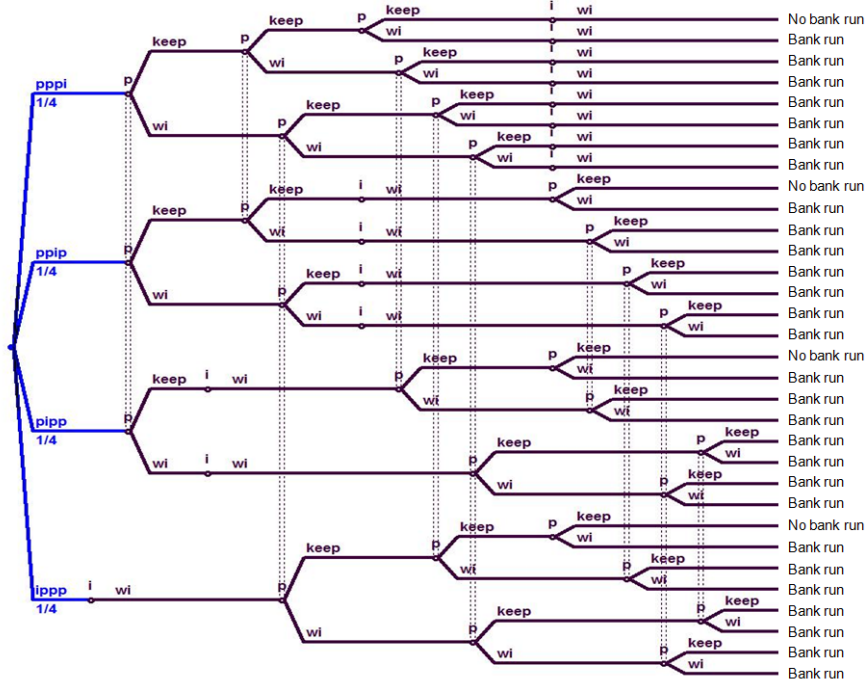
pppi
1/4
p
keep
p
keep
p
keep
i
wi
No bank run
wi
i
wi
Bank run
wi
p
keep
i
wi
Bank run
wi
i
wi
Bank run
wi
p
keep
p
keep
i
wi
Bank run
wi
i
wi
Bank run
wi
p
keep
i
wi
Bank run
wi
i
wi
Bank run

ppip
1/4
p
keep
p
keep
i
wi
p
keep
No bank run
wi
Bank run
wi
i
wi
p
keep
Bank run
wi
Bank run
wi
p
keep
i
wi
p
keep
Bank run
wi
Bank run
wi
i
wi
p
keep
Bank run
wi
Bank run

pipp
1/4
p
keep
i
wi
p
keep
p
keep
No bank run
wi
Bank run
wi
p
keep
Bank run
wi
Bank run
wi
i
wi
p
keep
p
keep
Bank run
wi
Bank run
wi
p
keep
Bank run
wi
Bank run

ippp
1/4
i
wi
p
keep
p
keep
p
keep
No bank run
wi
Bank run
wi
p
keep
Bank run
wi
Bank run
wi
p
keep
p
keep
Bank run
wi
Bank run
wi
p
keep
Bank run
wi
Bank run